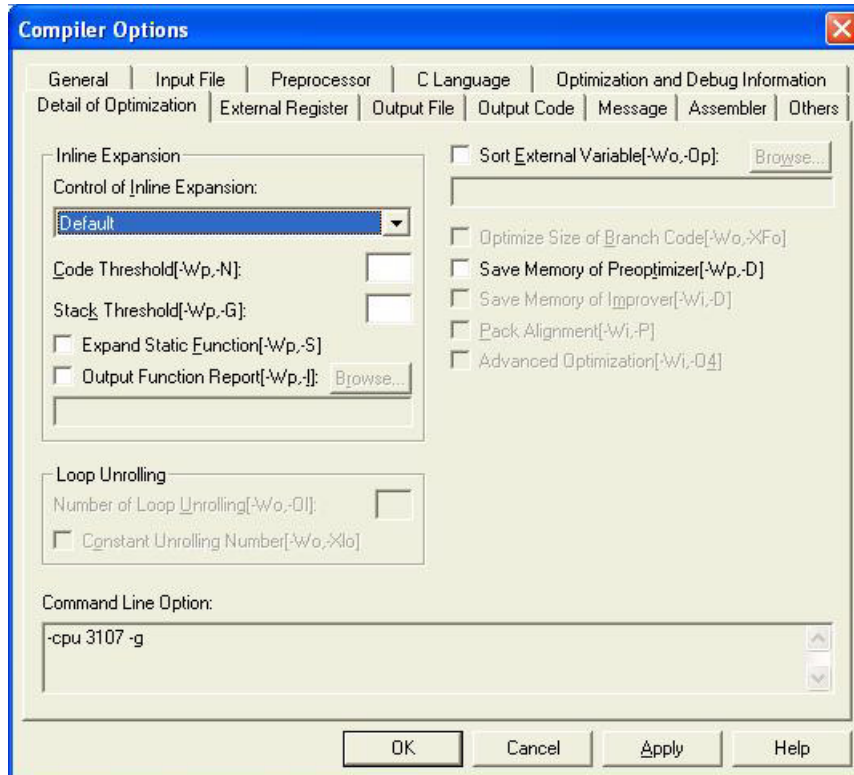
Compiler Options

General | Input File | Preprocessor | C Language | Optimization and Debug Information
Detail of Optimization | External Register | Output File | Output Code | Message | Assembler | Others

Inline Expansion
Control of Inline Expansion:
Default
Code Threshold[-Wp,-N]:
Stack Threshold[-Wp,-G]:
Expand Static Function[-Wp,-S]
Output Function Report[-Wp,-I]: Browse...

Loop Unrolling
Number of Loop Unrolling[-Wo,-OI]:
Constant Unrolling Number[-Wo,-Xlo]

Sort External Variable[-Wo,-Op]: Browse...
Optimize Size of Branch Code[-Wo,-XFo]
Save Memory of Preoptimizer[-Wp,-D]
Save Memory of Improver[-Wi,-D]
Pack Alignment[-Wi,-P]
Advanced Optimization[-Wi,-O4]

Command Line Option:
-cpu 3107 -g

OK | Cancel | Apply | Help